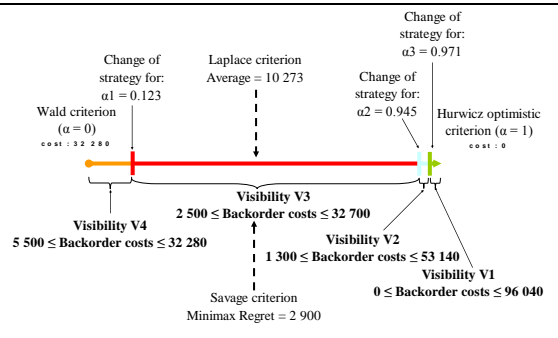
Change of strategy for: α3 = 0.971

Change of strategy for: α1 = 0.123

Laplace criterion Average = 10 273

Change of strategy for: α2 = 0.945

Wald criterion (α = 0) cost : 32 280

Hurwicz optimistic criterion (α = 1) cost : 0

Visibility V3
2 500 ≤ Backorder costs ≤ 32 700

Visibility V4
5 500 ≤ Backorder costs ≤ 32 280

Visibility V2
1 300 ≤ Backorder costs ≤ 53 140

Visibility V1
0 ≤ Backorder costs ≤ 96 040

Savage criterion
Minimax Regret = 2 900